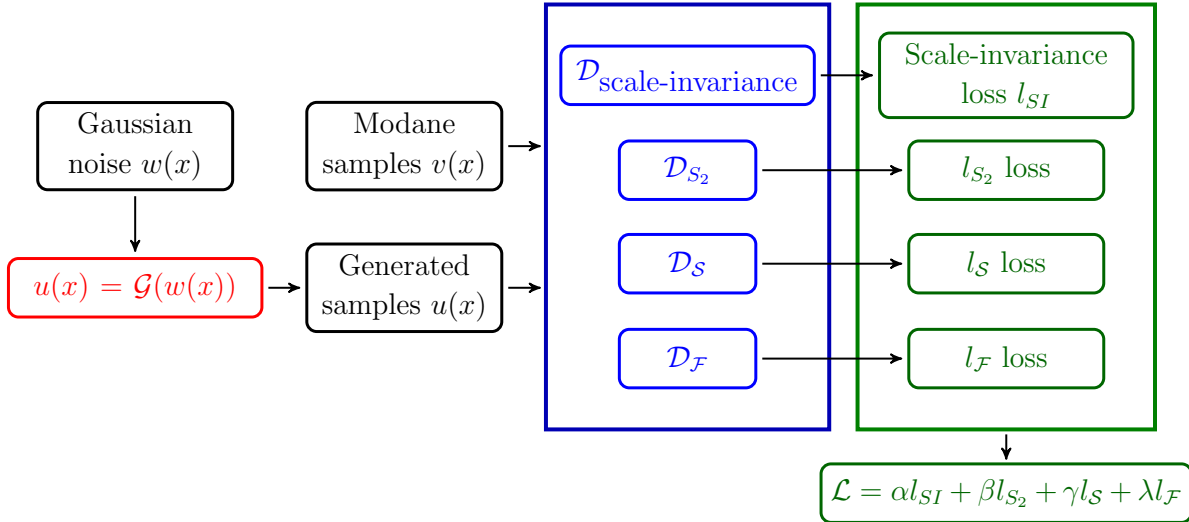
Gaussian noise $w(x)$

$u(x) = \mathcal{G}(w(x))$

Modane samples $v(x)$

Generated samples $u(x)$

$\mathcal{D}_{\text{scale-invariance}}$

$\mathcal{D}_{S_2}$

$\mathcal{D}_{\mathcal{S}}$

$\mathcal{D}_{\mathcal{F}}$

Scale-invariance loss $l_{SI}$

$l_{S_2}$ loss

$l_{\mathcal{S}}$ loss

$l_{\mathcal{F}}$ loss

$\mathcal{L} = \alpha l_{SI} + \beta l_{S_2} + \gamma l_{\mathcal{S}} + \lambda l_{\mathcal{F}}$